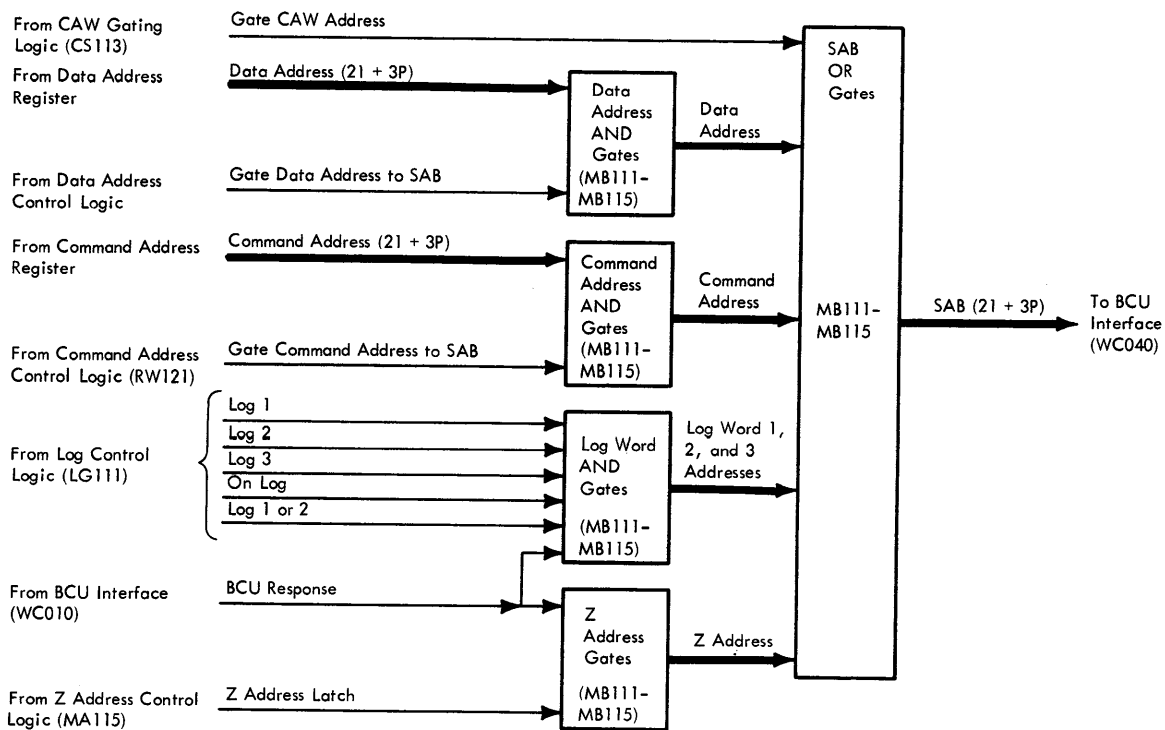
From CAW Gating Logic (CS113)

Gate CAW Address

From Data Address Register

Data Address (21 + 3P)

Data Address AND Gates (MB111-MB115)

Data Address

From Data Address Control Logic

Gate Data Address to SAB

From Command Address Register

Command Address (21 + 3P)

Command Address AND Gates (MB111-MB115)

Command Address

From Command Address Control Logic (RW121)

Gate Command Address to SAB

SAB OR Gates

MB111-MB115

SAB (21 + 3P)

To BCU Interface (WC040)

From Log Control Logic (LG111)

Log 1

Log 2

Log 3

On Log

Log 1 or 2

Log Word AND Gates (MB111-MB115)

Log Word 1, 2, and 3 Addresses

From BCU Interface (WC010)

BCU Response

Z Address Gates (MB111-MB115)

Z Address

From Z Address Control Logic (MA115)

Z Address Latch